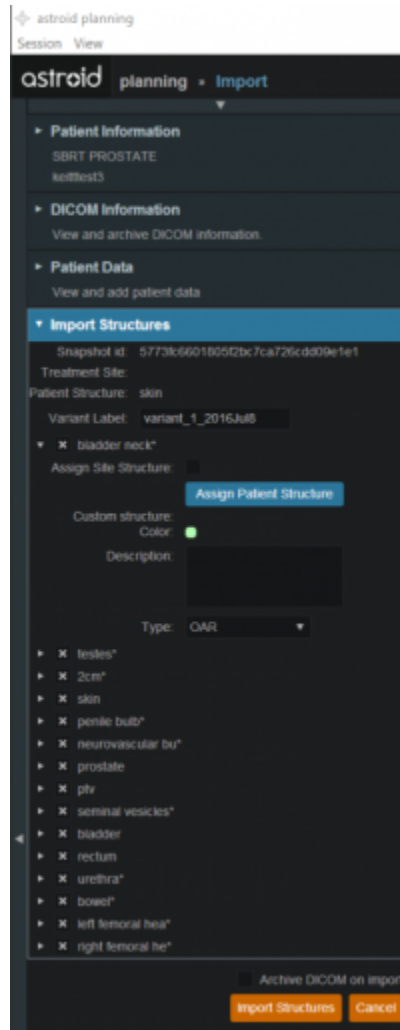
astroid planning
Session View
astroid planning • Import

▸ Patient Information
SBRT PROSTATE
keithtest3

▸ DICOM Information
View and archive DICOM information.

▸ Patient Data
View and add patient data

▾ Import Structures
Snapshot id: 5773fc6601805f2bc7ca726cdd09e1e1
Treatment Site:
Patient Structure: skin
Variant Label: variant_1_2016Jul8

▾ × bladder neck*
Assign Site Structure:
Assign Patient Structure
Custom structure:
Color:
Description:
Type: OAR

▸ × testes*
▸ × 2cm*
▸ × skin
▸ × penile bulb*
▸ × neurovascular bu*
▸ × prostate
▸ × ptv
▸ × seminal vesicles*
▸ × bladder
▸ × rectum
▸ × urethra*
▸ × bowel*
▸ × left femoral hea*
▸ × right femoral he*

Archive DICOM on impor
Import Structures Cancel